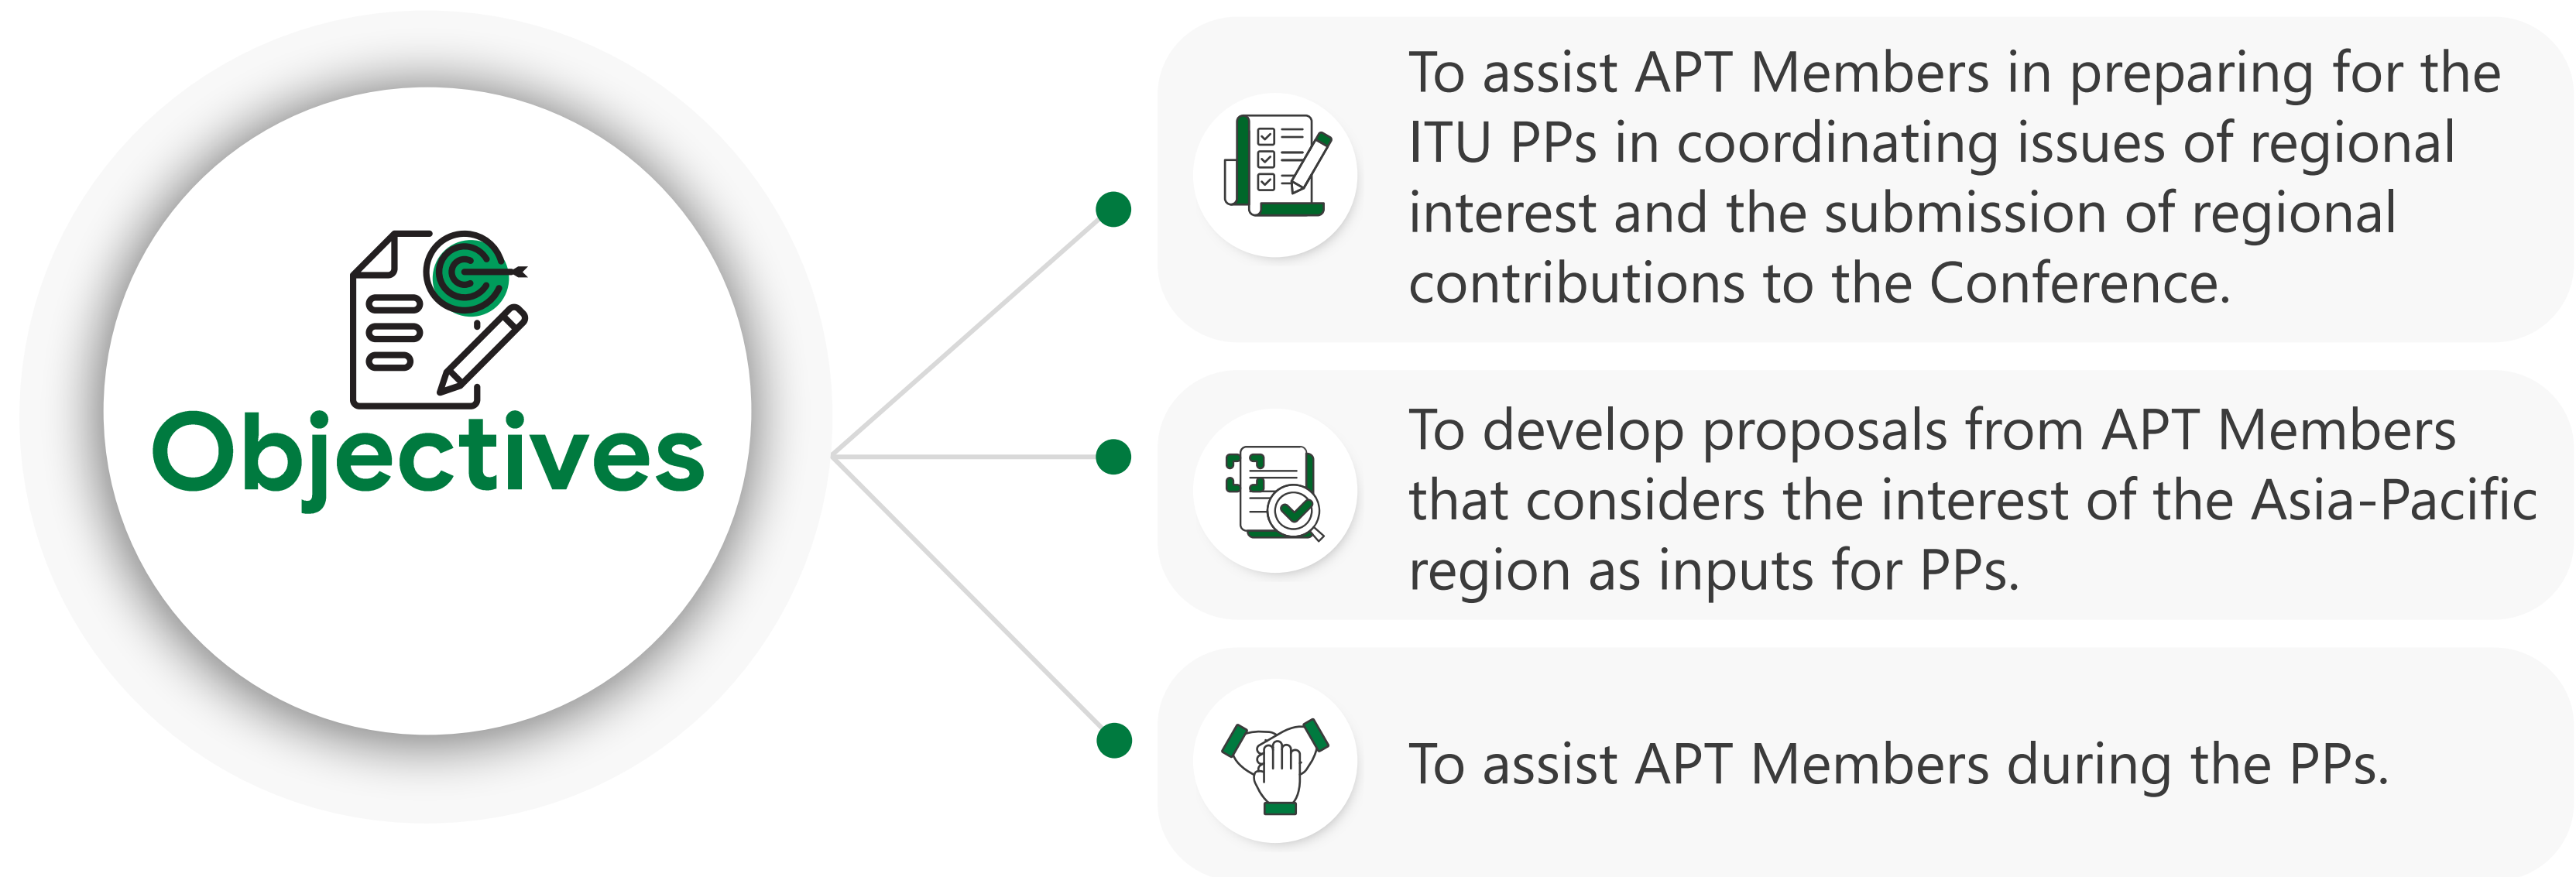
Objectives

To assist APT Members in preparing for the ITU PPs in coordinating issues of regional interest and the submission of regional contributions to the Conference.

To develop proposals from APT Members that considers the interest of the Asia-Pacific region as inputs for PPs.

To assist APT Members during the PPs.